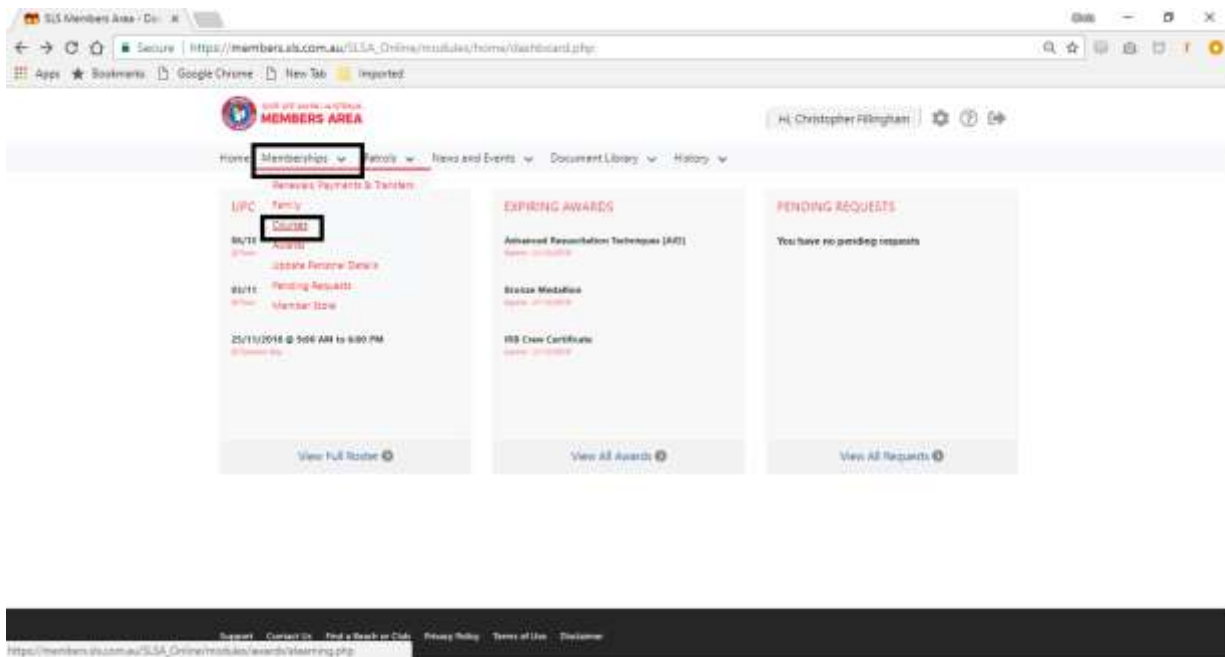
SLS Members Area - Da ×

Secure | https://members.sls.com.au/SLSA_Online/modules/home/dashboard.php

Apps ★ Bookmarks Google Chrome New Tab Imported

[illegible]
MEMBERS AREA

Hi, Christopher Fillingham

Home Memberships ∨ Patrols ∨ News and Events ∨ Document Library ∨ History ∨

Renewals Payments & Transfers
Family
Courses
Awards
Update Personal Details
Pending Requests
Member Store

UPC

06/11 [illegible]

03/11 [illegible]

25/11/2018 @ 9:00 AM to 6:00 PM
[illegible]

View Full Roster

EXPIRING AWARDS

Advanced Resuscitation Techniques (ART)
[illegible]

Bronze Medallion
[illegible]

IRB Crew Certificate
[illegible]

View All Awards

PENDING REQUESTS

You have no pending requests

View All Requests

Support Contact Us Find a Beach or Club Privacy Policy Terms of Use Disclaimer

https://members.sls.com.au/SLSA_Online/modules/awards/elearning.php